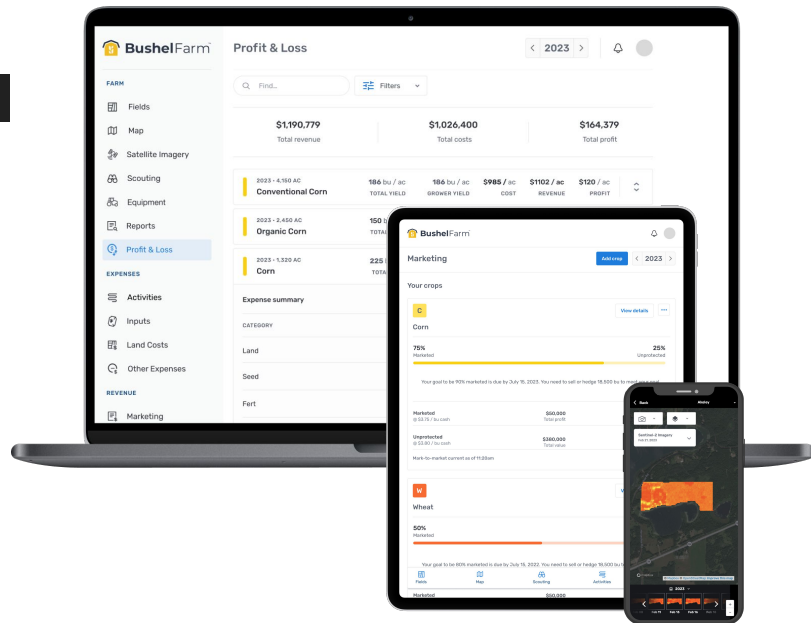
BushelFarm

Profit & Loss

2023

FARM

Fields

Map

Satellite Imagery

Scouting

Equipment

Reports

Profit & Loss

EXPENSES

Activities

Inputs

Land Costs

Other Expenses

REVENUE

Marketing

Find...

Filters

$1,190,779
Total revenue

$1,026,400
Total costs

$164,379
Total profit

2023 • 4,150 AC
Conventional Corn

186 bu / ac
TOTAL YIELD

186 bu / ac
GROWER YIELD

$985 / ac
COST

$1102 / ac
REVENUE

$120 / ac
PROFIT

2023 • 2,450 AC
Organic Corn

150 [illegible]

2023 • 1,320 AC
Corn

225 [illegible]
TOTA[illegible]

Expense summary

CATEGORY

Land

Seed

Fert

BushelFarm

Marketing

Add crop

2023

Your crops

C

Corn

View details

75%
Marketed

25%
Unprotected

Your goal is to be 90% marketed is due by July 15, 2023. You need to sell or hedge 18,500 bu by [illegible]

Marketed
@ $3.15 / bu cash

$50,000
Total profit

Unprotected
@ $3.80 / bu cash

$380,000
Total value

Mark-to-market current as of 11:00am

W

Wheat

50%
Marketed

Your goal is to be 60% marketed is due by July 15, 2022. You need to sell or hedge 18,500 bu by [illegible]

Marketed

$60,000

Fields

Map

Scouting

Activities

Back

History

Satellite & Imagery

2023